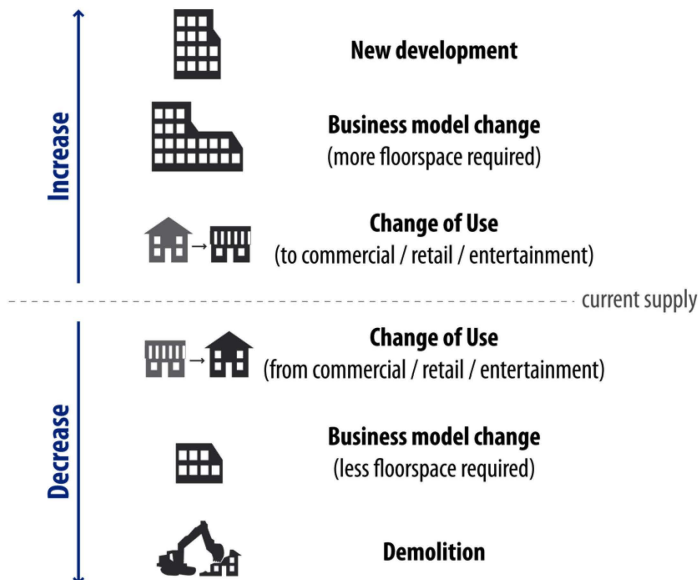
Increase

New development

Business model change
(more floorspace required)

Change of Use
(to commercial / retail / entertainment)

current supply

Decrease

Change of Use
(from commercial / retail / entertainment)

Business model change
(less floorspace required)

Demolition